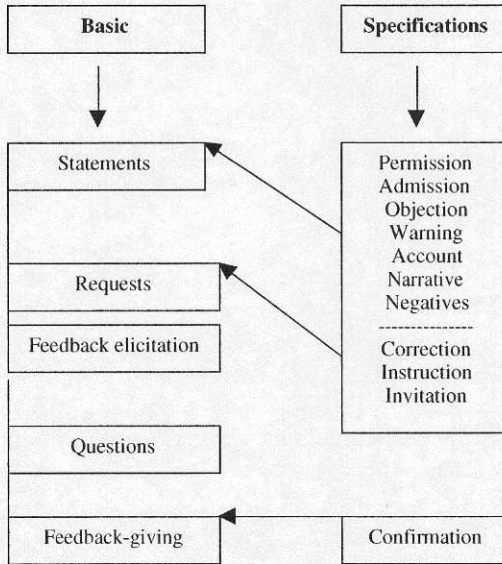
Basic

Specifications

Statements

Requests

Feedback elicitation

Questions

Feedback-giving

Permission
Admission
Objection
Warning
Account
Narrative
Negatives
--------------
Correction
Instruction
Invitation

Confirmation